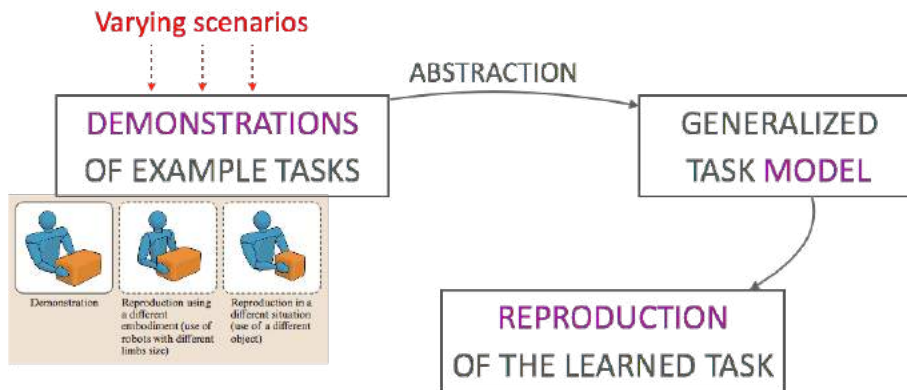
Varying scenarios

DEMONSTRATIONS OF EXAMPLE TASKS

ABSTRACTION

GENERALIZED TASK MODEL

Demonstration

Reproduction using a different embodiment (use of robots with different limbs size)

Reproduction in a different situation (use of a different object)

REPRODUCTION OF THE LEARNED TASK